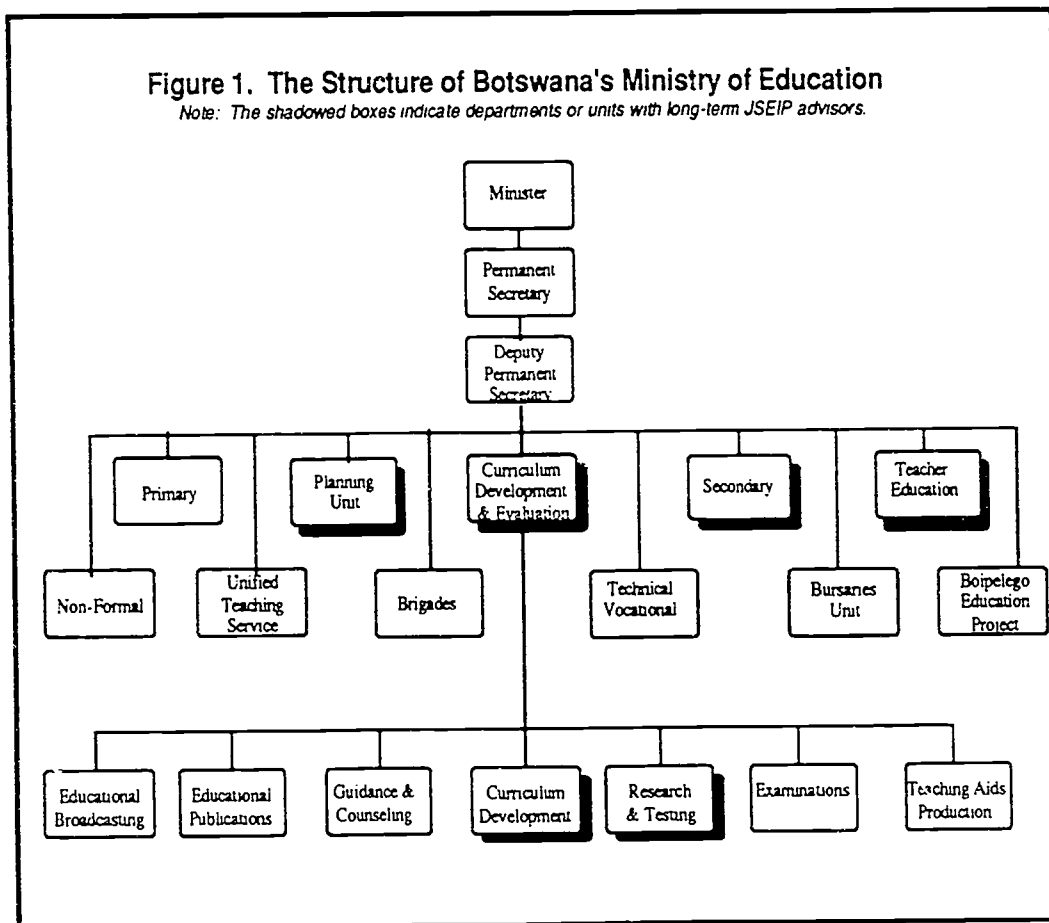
Figure 1. The Structure of Botswana's Ministry of Education
Note: The shadowed boxes indicate departments or units with long-term JSEIP advisors.

Minister

Permanent Secretary

Deputy Permanent Secretary

Primary

Planning Unit

Curriculum Development & Evaluation

Secondary

Teacher Education

Non-Formal

Unified Teaching Service

Brigades

Technical Vocational

Bursaries Unit

Boipelego Education Project

Educational Broadcasting

Educational Publications

Guidance & Counseling

Curriculum Development

Research & Testing

Examinations

Teaching Aids Production